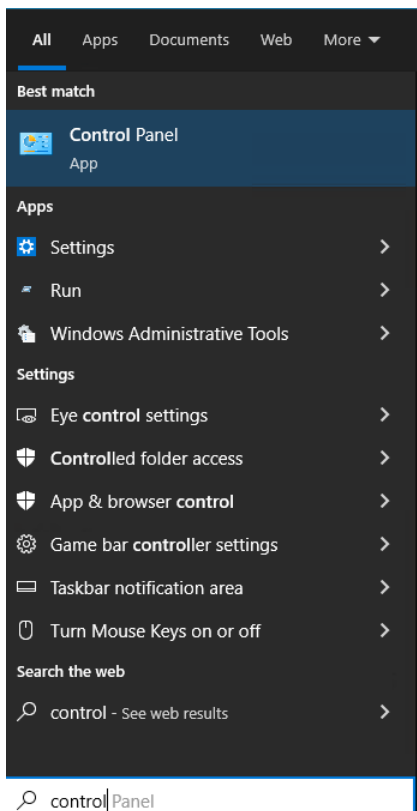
All Apps Documents Web More

Best match

Control Panel
App

Apps

Settings

Run

Windows Administrative Tools

Settings

Eye control settings

Controlled folder access

App & browser control

Game bar controller settings

Taskbar notification area

Turn Mouse Keys on or off

Search the web

control - See web results

control Panel